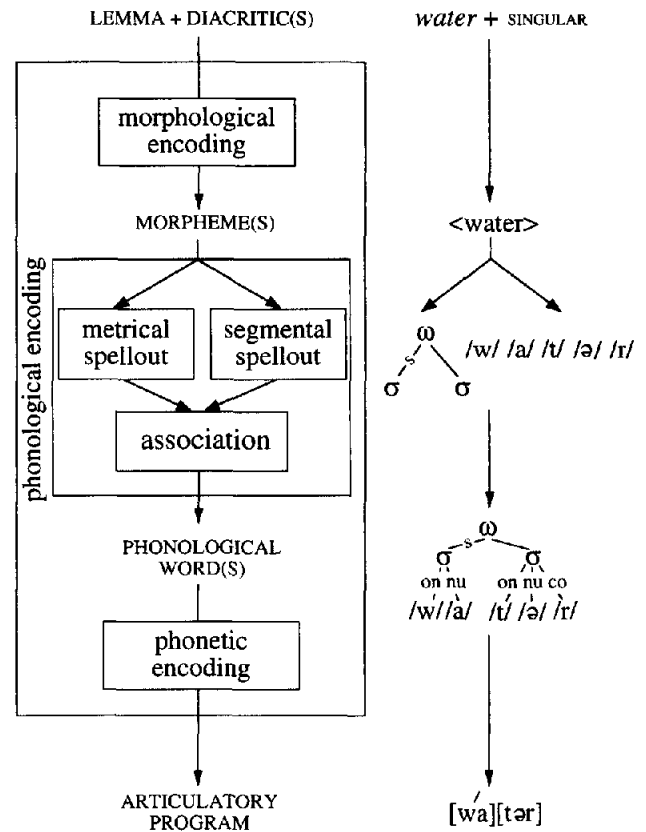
LEMMA + DIACRITIC(S)

morphological encoding

MORPHEME(S)

phonological encoding

metrical spellout

segmental spellout

association

PHONOLOGICAL WORD(S)

phonetic encoding

ARTICULATORY PROGRAM

*water* + SINGULAR

<water>

ω

s

σ σ

/w/ /a/ /t/ /ə/ /r/

ω

s

σ σ

on nu on nu co

/w/ /a/ /t/ /ə/ /r/

[wa][tər]